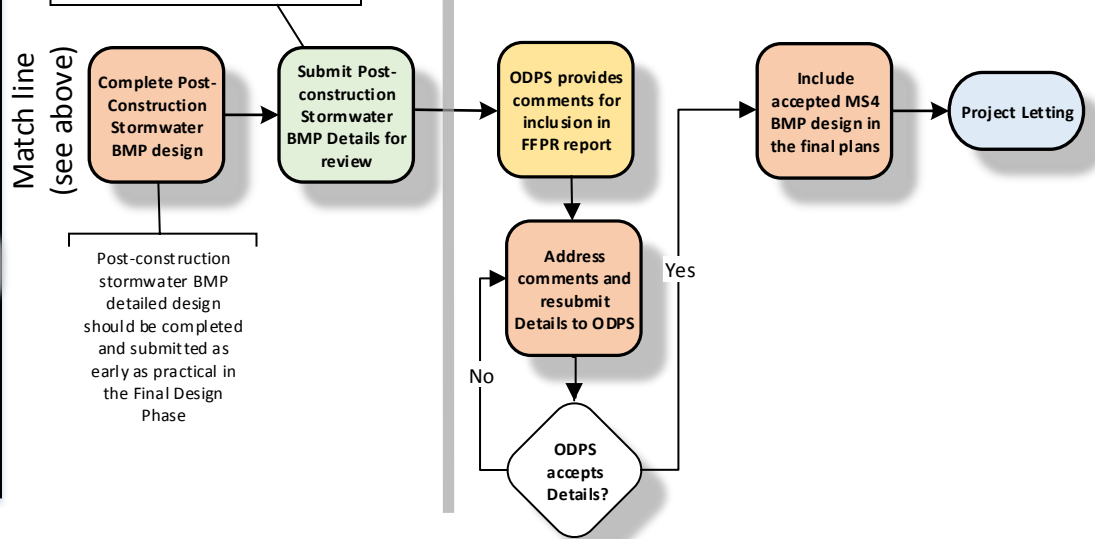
Match line (see above)

Complete Post-Construction Stormwater BMP design

Post-construction stormwater BMP detailed design should be completed and submitted as early as practical in the Final Design Phase

Submit Post-construction Stormwater BMP Details for review

ODPS provides comments for inclusion in FFPR report

Address comments and resubmit Details to ODPS

No

ODPS accepts Details?

Yes

Include accepted MS4 BMP design in the final plans

Project Letting